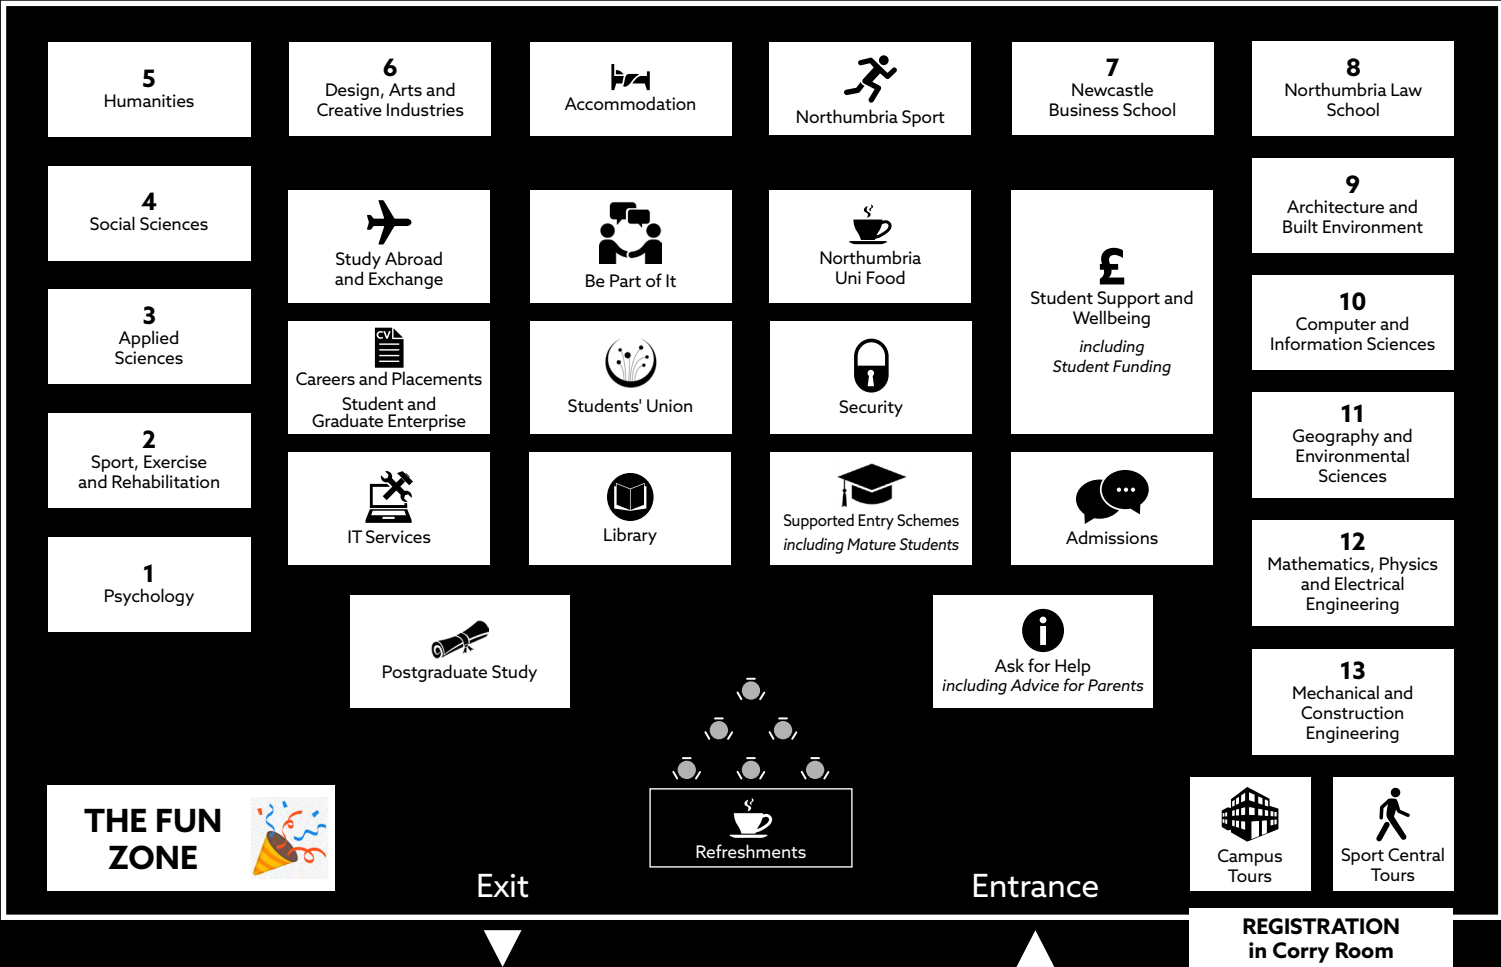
5
Humanities

6
Design, Arts and Creative Industries

Accommodation

Northumbria Sport

7
Newcastle Business School

8
Northumbria Law School

4
Social Sciences

Study Abroad and Exchange

Be Part of It

Northumbria Uni Food

Student Support and Wellbeing
*including Student Funding*

9
Architecture and Built Environment

3
Applied Sciences

CV
Careers and Placements
Student and Graduate Enterprise

Students' Union

Security

10
Computer and Information Sciences

11
Geography and Environmental Sciences

2
Sport, Exercise and Rehabilitation

IT Services

Library

Supported Entry Schemes
*including Mature Students*

Admissions

12
Mathematics, Physics and Electrical Engineering

1
Psychology

Postgraduate Study

Ask for Help
*including Advice for Parents*

13
Mechanical and Construction Engineering

THE FUN ZONE

Refreshments

Exit

Entrance

Campus Tours

Sport Central Tours

REGISTRATION in Corry Room